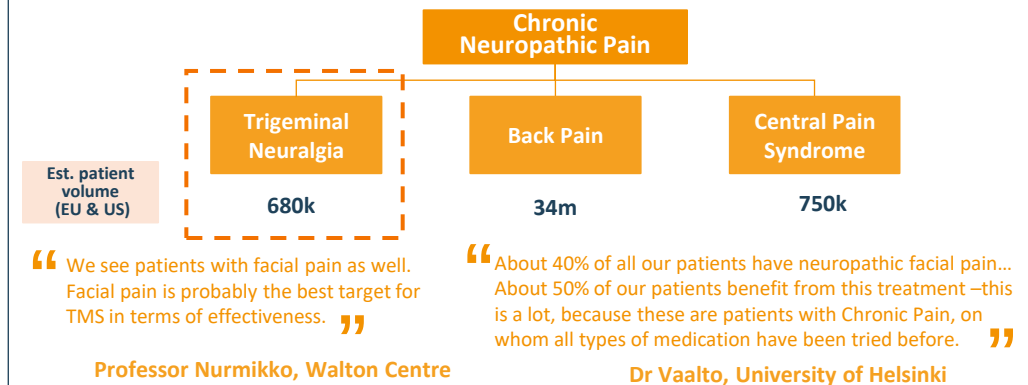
Chronic Neuropathic Pain

Trigeminal Neuralgia

Back Pain

Central Pain Syndrome

Est. patient volume (EU & US)

680k

34m

750k

“ We see patients with facial pain as well. Facial pain is probably the best target for TMS in terms of effectiveness. ”

Professor Nurmikko, Walton Centre

“ About 40% of all our patients have neuropathic facial pain… About 50% of our patients benefit from this treatment –this is a lot, because these are patients with Chronic Pain, on whom all types of medication have been tried before. ”

Dr Vaalto, University of Helsinki